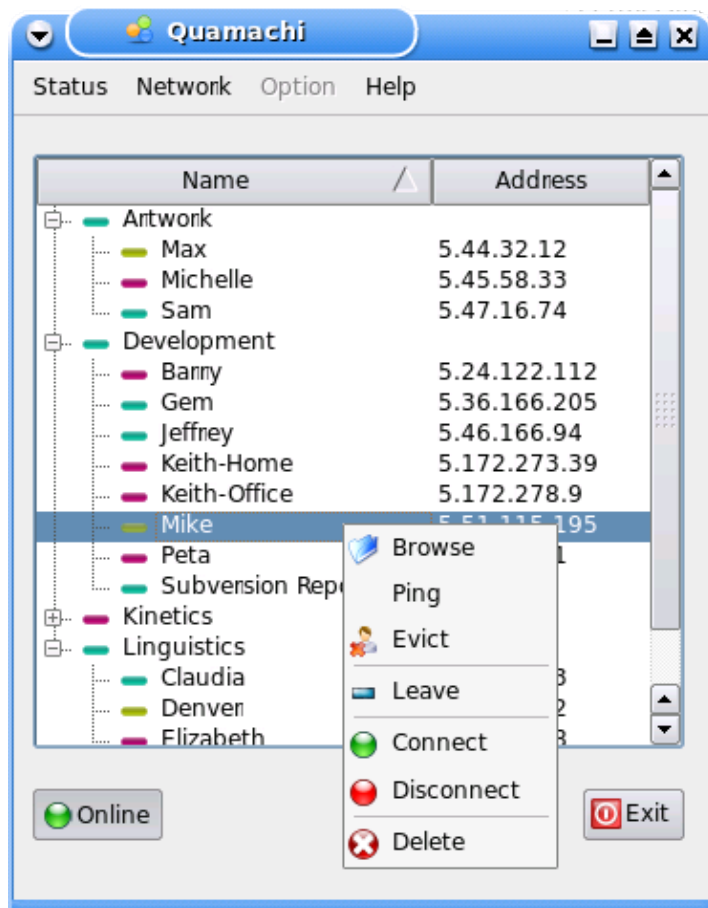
Quamachi

Status Network Option Help

| Name | Address |
|---|---|
| Artwork | |
| Max | 5.44.32.12 |
| Michelle | 5.45.58.33 |
| Sam | 5.47.16.74 |
| Development | |
| Barry | 5.24.122.112 |
| Gem | 5.36.166.205 |
| Jeffrey | 5.46.166.94 |
| Keith-Home | 5.172.273.39 |
| Keith-Office | 5.172.278.9 |
| Mike | 5.51.115.195 |
| Peta | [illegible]1 |
| Subversion Repo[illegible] | |
| Kinetics | |
| Linguistics | |
| Claudia | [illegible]3 |
| Denver | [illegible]2 |
| Elizabeth | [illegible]3 |

Browse
Ping
Evict
Leave
Connect
Disconnect
Delete

Online

Exit